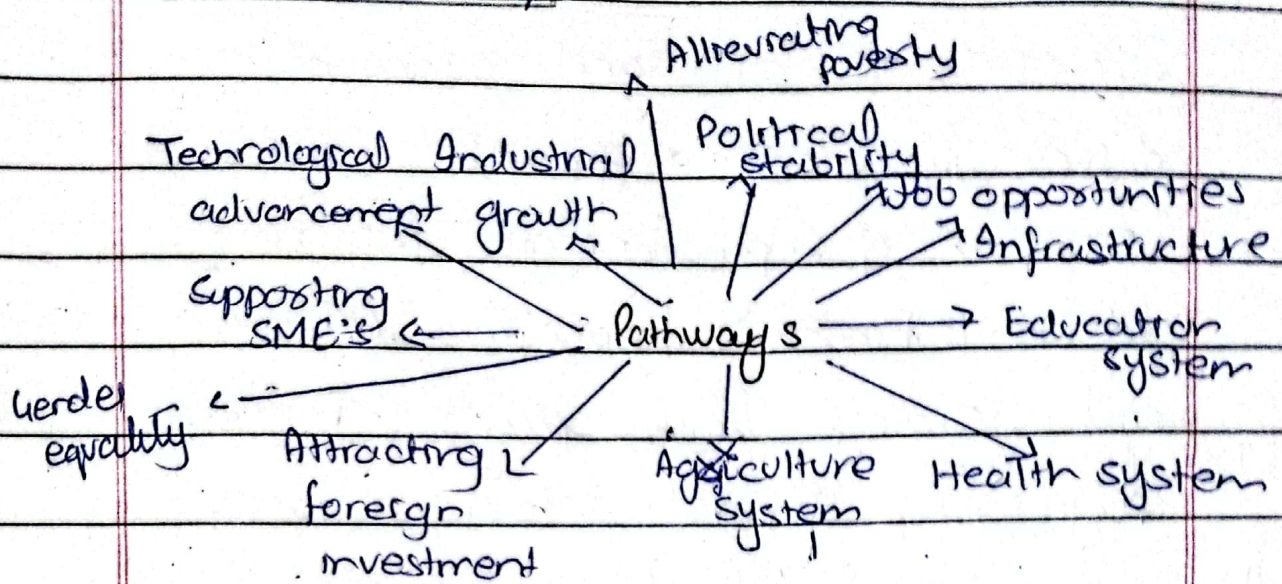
Allevrating poverty

Technological advancement

Industrial growth

Political stability

Job opportunities

Infrastructure

Supporting SME's

Pathways

Education system

Gender equality

Attracting foreign investment

Agriculture system

Health system